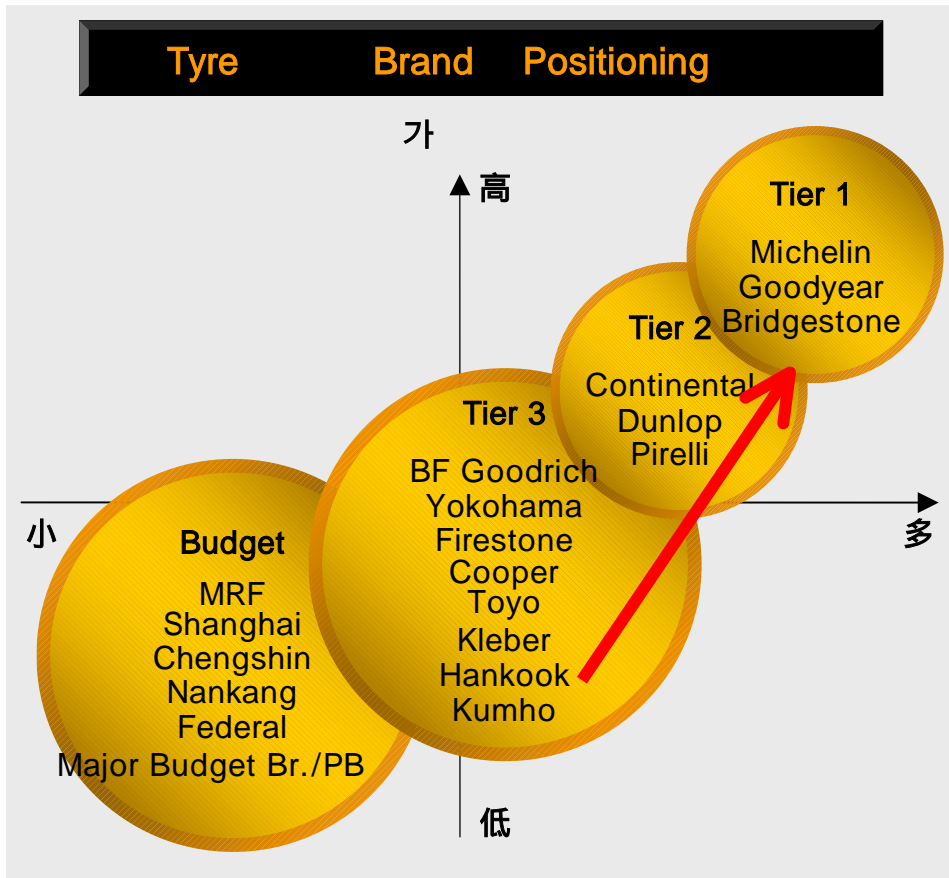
Tyre Brand Positioning

가

高

Tier 1
Michelin
Goodyear
Bridgestone

Tier 2
Continental
Dunlop
Pirelli

Tier 3
BF Goodrich
Yokohama
Firestone
Cooper
Toyo
Kleber
Hankook
Kumho

小

多

Budget
MRF
Shanghai
Chengshin
Nankang
Federal
Major Budget Br./PB

低